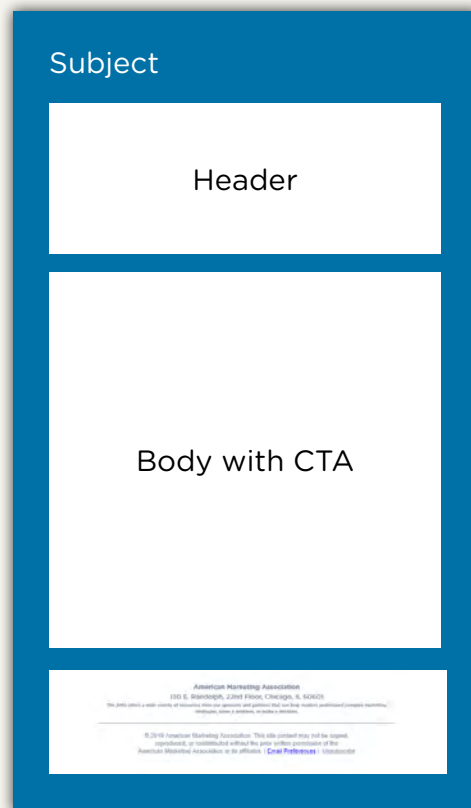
Subject

Header

Body with CTA

American Marketing Association
130 E. Randolph, 22nd Floor, Chicago, IL 60601
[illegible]

© 2018 American Marketing Association. This site content may not be copied, reproduced, or redistributed without the prior written permission of the American Marketing Association or its affiliates. | Email Preferences | Unsubscribe